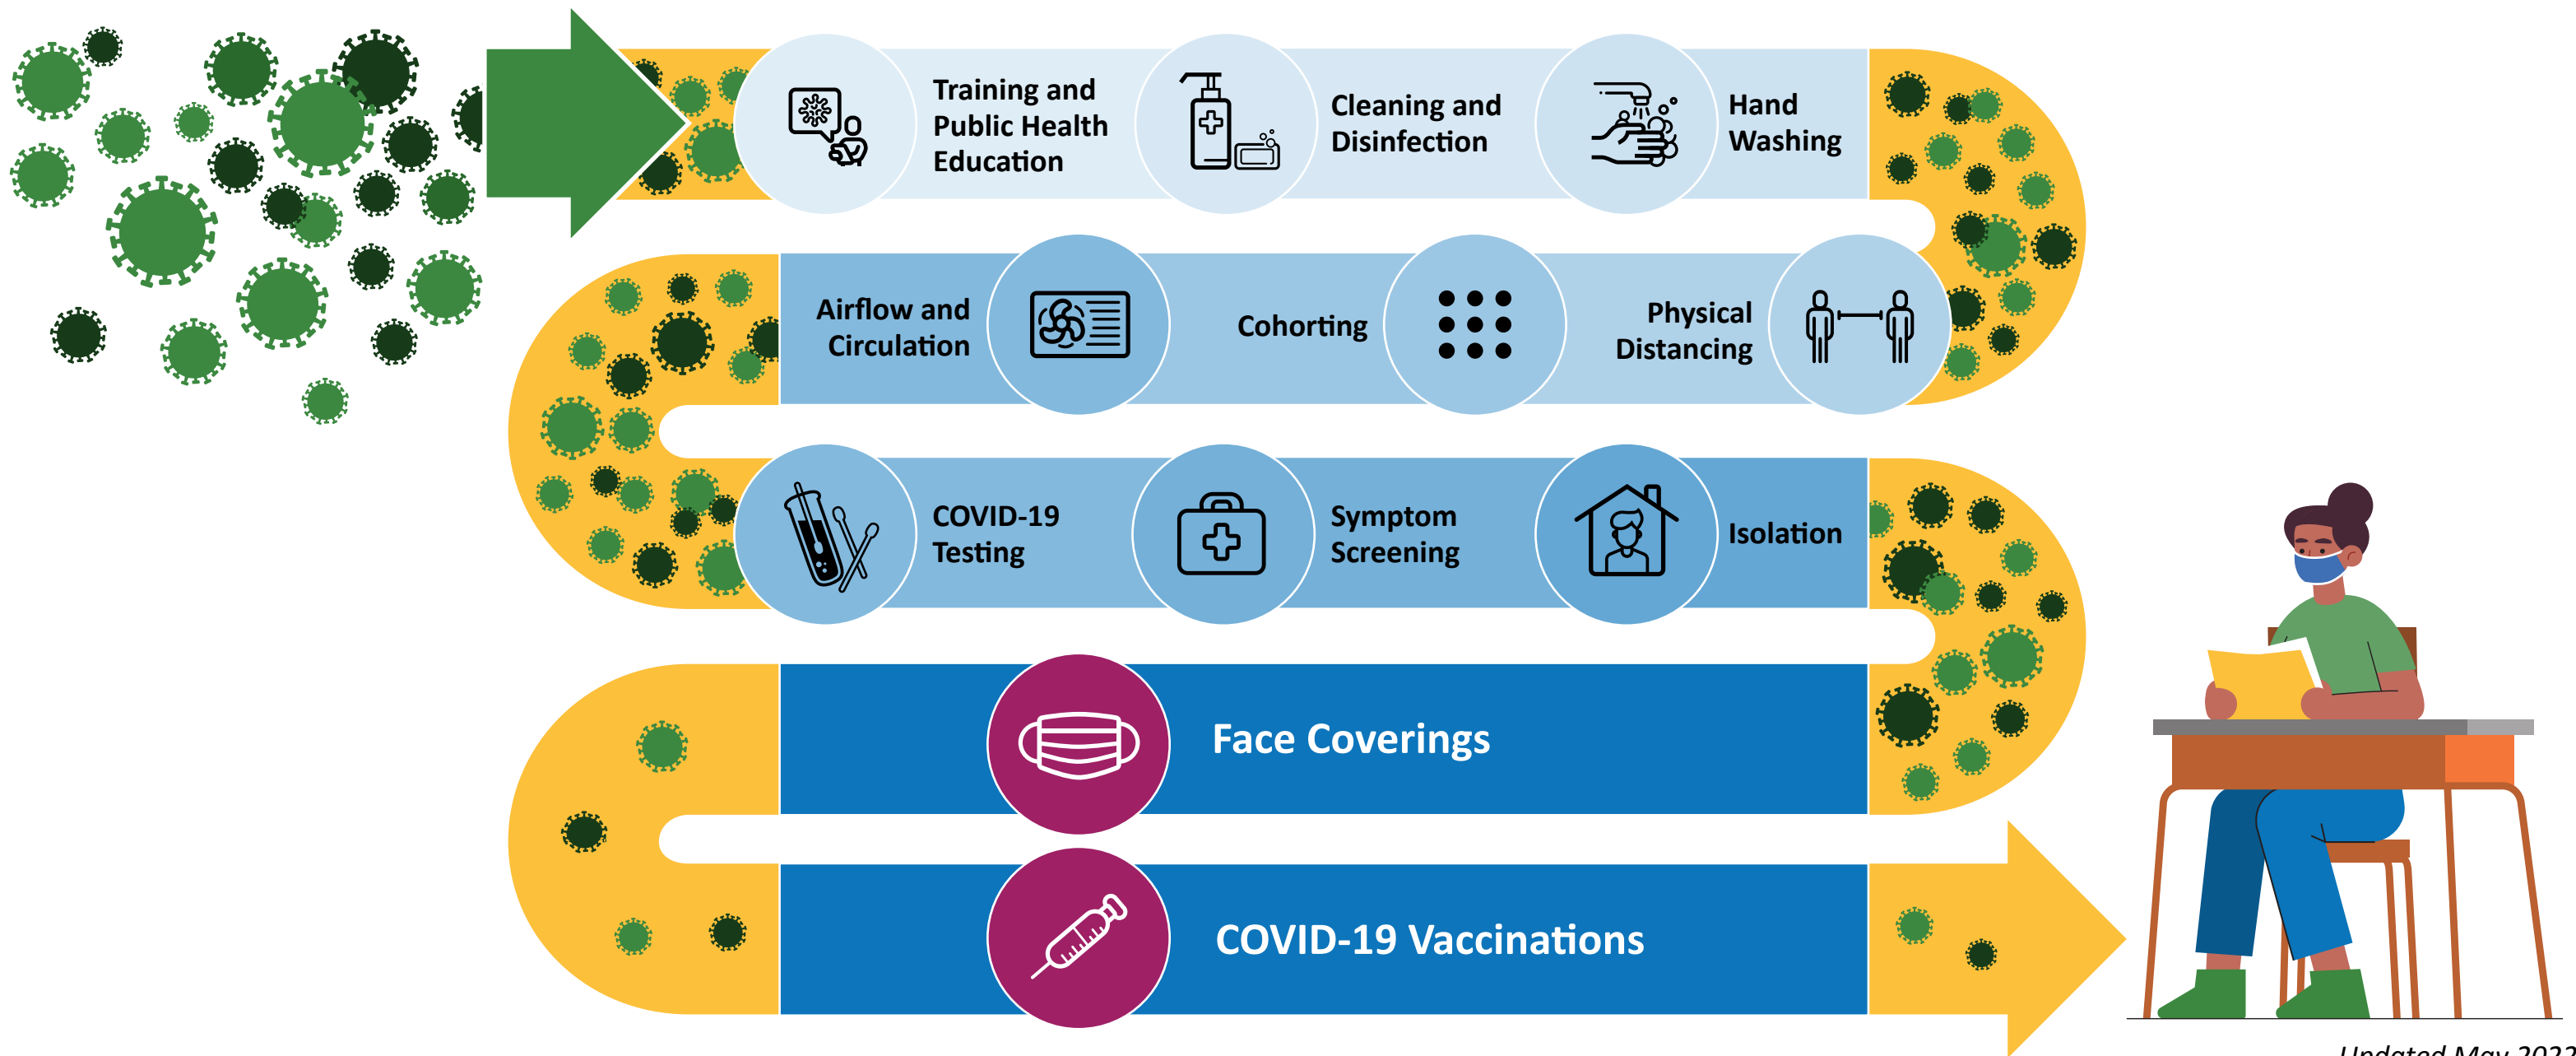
Training and Public Health Education

Cleaning and Disinfection

Hand Washing

Airflow and Circulation

Cohorting

Physical Distancing

COVID-19 Testing

Symptom Screening

Isolation

Face Coverings

COVID-19 Vaccinations

Updated May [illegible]